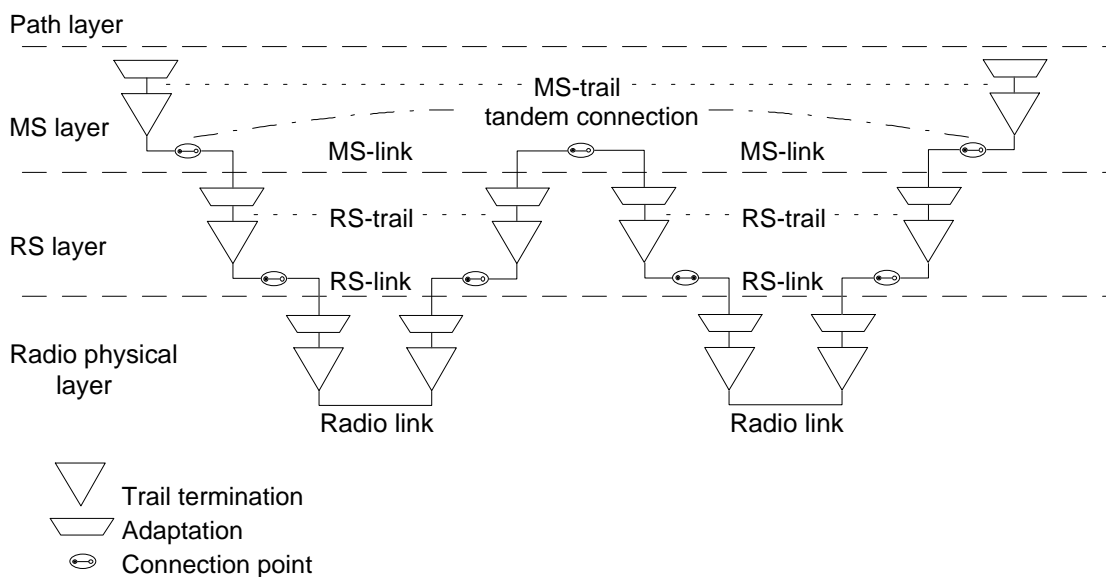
Path layer

MS-trail
tandem connection

MS layer

MS-link

MS-link

RS-trail

RS-trail

RS layer

RS-link

RS-link

Radio physical layer

Radio link

Radio link

Trail termination

Adaptation

Connection point